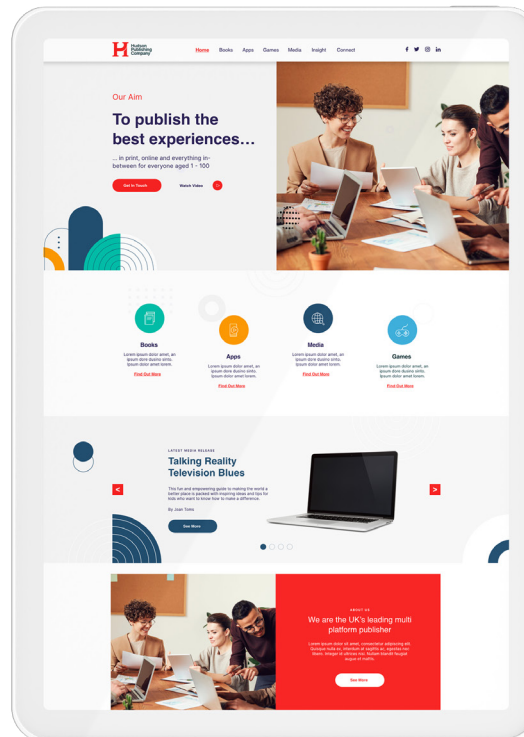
Hudson Publishing Company

Home Books Apps Games Media Insight Connect

Our Aim

To publish the best experiences…

… in print, online and everything in-between for everyone aged 1 - 100

Get in Touch

Watch Video

Books
Lorem ipsum dolor amet, an ipsum dore duano sinto. ipsum dolor amet lorem.
Find Out More

Apps
Lorem ipsum dolor amet, an ipsum dore duano sinto. ipsum dolor amet lorem.
Find Out More

Media
Lorem ipsum dolor amet, an ipsum dore duano sinto. ipsum dolor amet lorem.
Find Out More

Games
Lorem ipsum dolor amet, an ipsum dore duano sinto. ipsum dolor amet lorem.
Find Out More

LATEST MEDIA RELEASE

Talking Reality Television Blues

This fun and empowering guide to making the world a better place is packed with inspiring ideas and tips for kids who want to know how to make a difference.

By Joan Tate

See More

ABOUT US

We are the UK's leading multi platform publisher

Lorem ipsum dolor sit amet, consectetur adipiscing elit. Quisque nulla ex, interdum at sagittis ac, egestas non libero. Integer id ultrices nisi. Nullam blandit feugiat augue et mattis.

See More